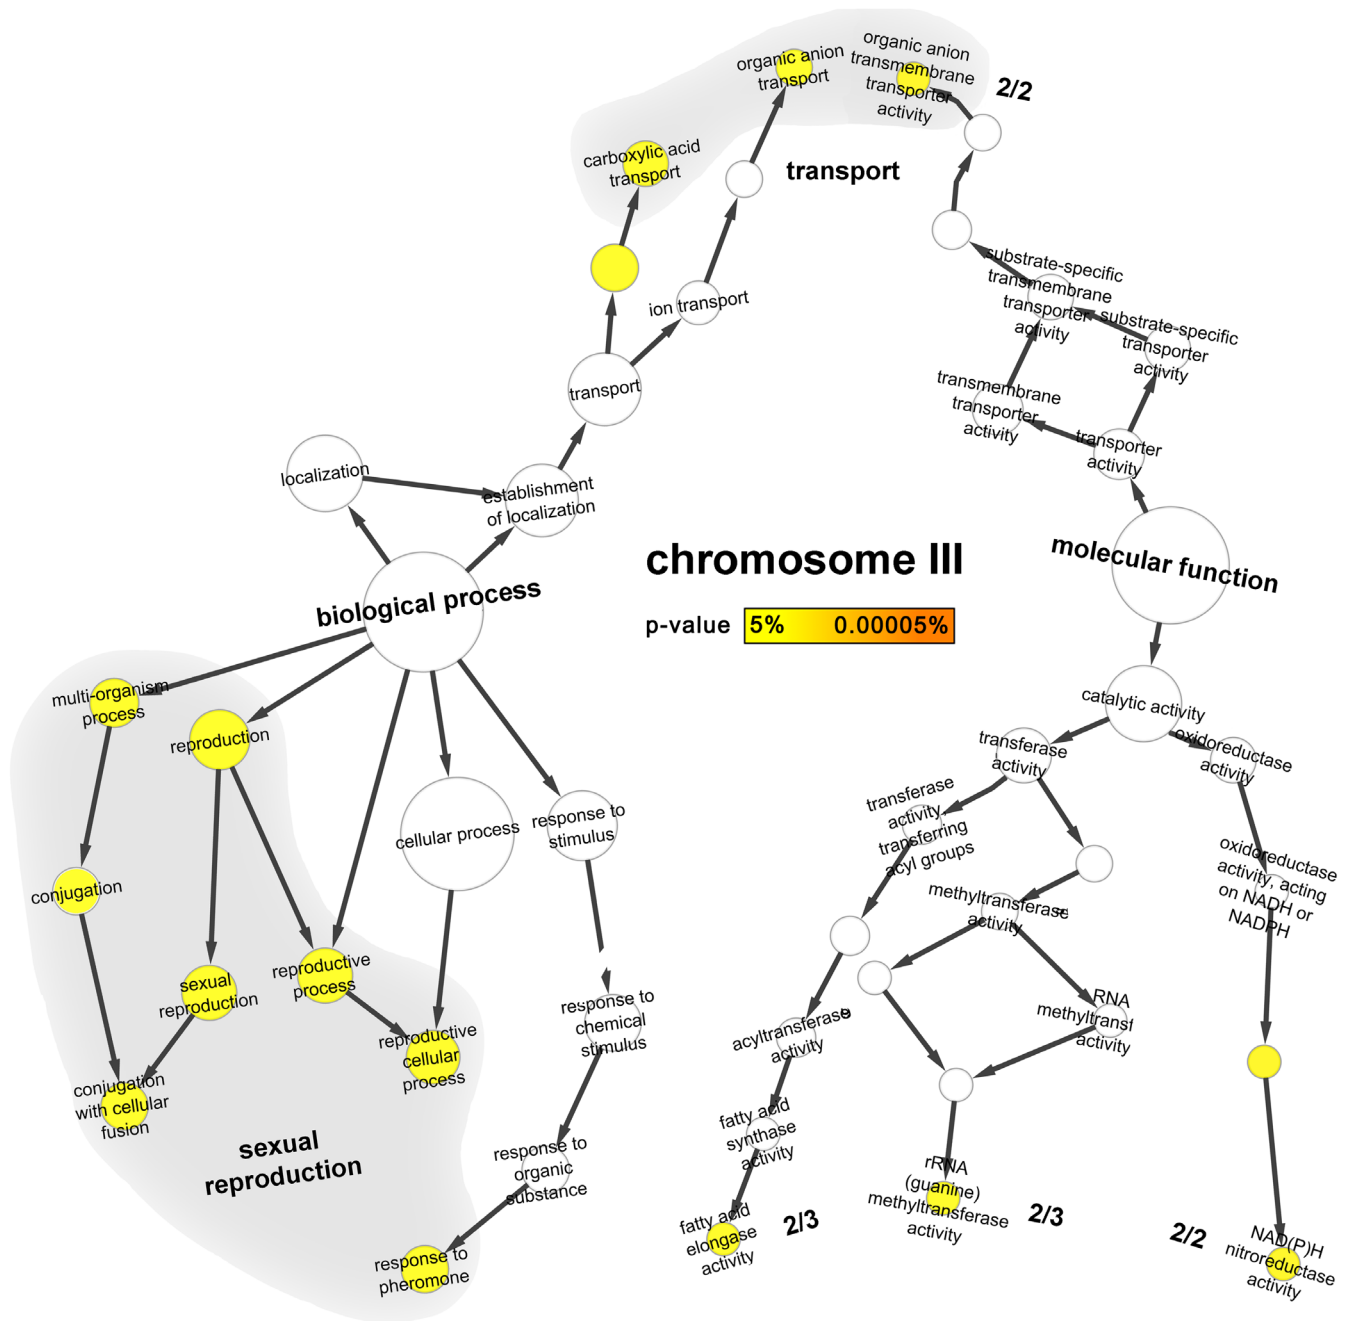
organic anion transport

organic anion transmembrane transporter activity

2/2

carboxylic acid transport

transport

ion transport

transport

substrate-specific transmembrane transporter activity

substrate-specific transporter activity

transmembrane transporter activity

transporter activity

localization

establishment of localization

chromosome III

p-value 5% 0.00005%

molecular function

biological process

multi-organism process

reproduction

cellular process

response to stimulus

catalytic activity

transferase activity

oxidoreductase activity

transferase activity, transferring acyl groups

oxidoreductase activity, acting on NADH or NADPH

conjugation

methyltransferase activity

sexual reproduction

reproductive process

reproductive cellular process

response to chemical stimulus

RNA methyltransf activity

acyltransferase activity

conjugation with cellular fusion

sexual reproduction

response to organic substance

fatty acid synthase activity

rRNA (guanine) methyltransferase activity

fatty acid elongase activity

2/3

2/3

2/2

NAD(P)H nitroreductase activity

response to pheromone